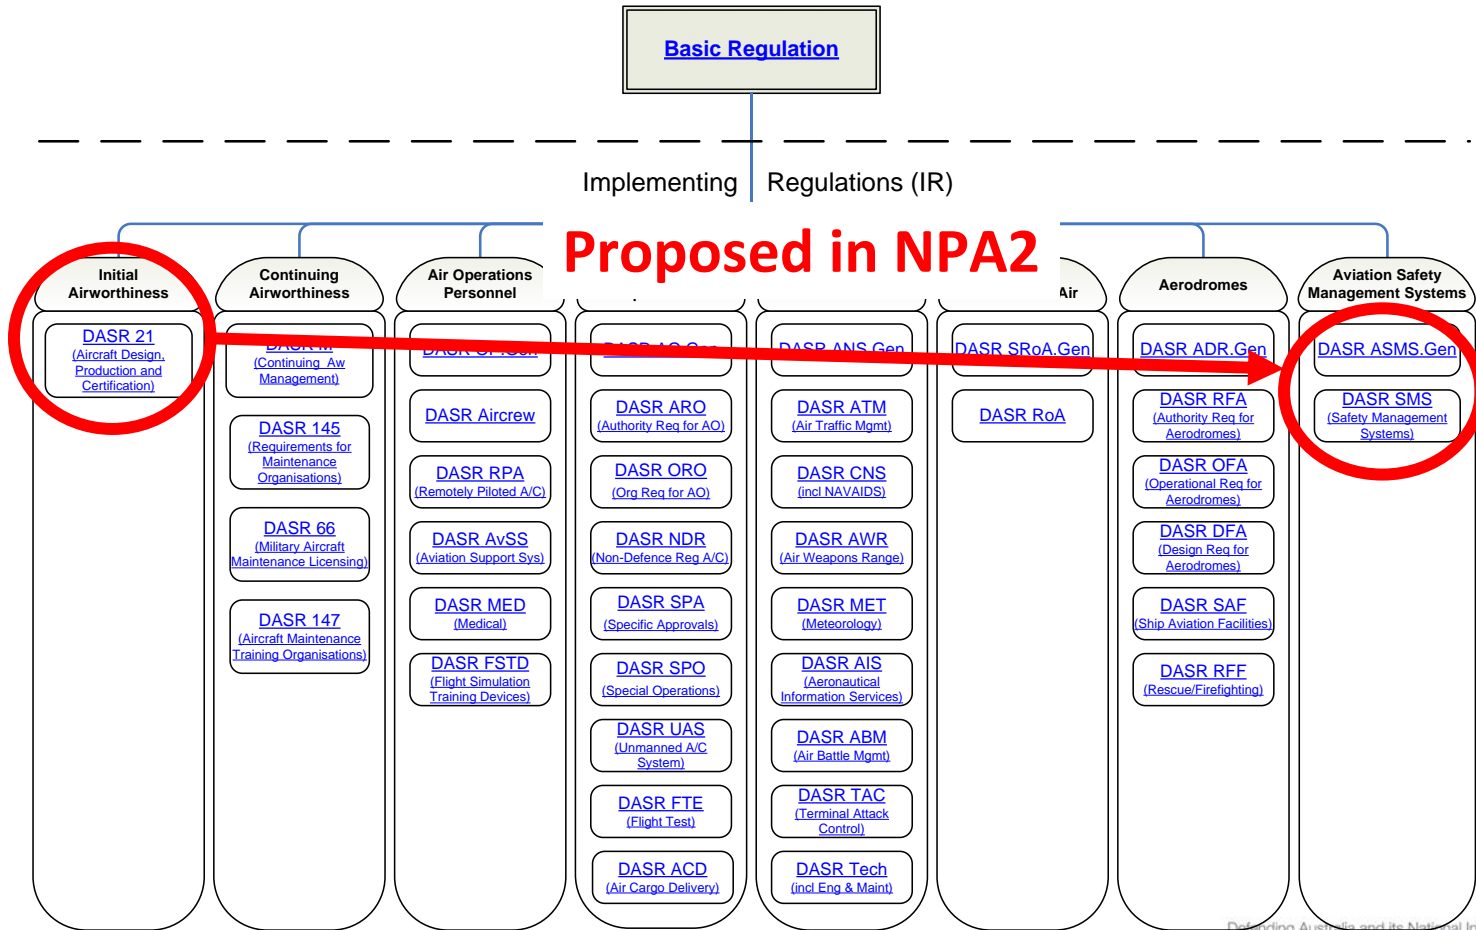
Basic Regulation

Implementing Regulations (IR)

Proposed in NPA2

Initial Airworthiness

DASR 21 (Aircraft Design, Production and Certification)

Continuing Airworthiness

DASR M (Continuing Aw Management)

DASR 145 (Requirements for Maintenance Organisations)

DASR 66 (Military Aircraft Maintenance Licensing)

DASR 147 (Aircraft Maintenance Training Organisations)

Air Operations Personnel

DASR OPS.Gen

DASR Aircrew

DASR RPA (Remotely Piloted A/C)

DASR AvSS (Aviation Support Sys)

DASR MED (Medical)

DASR FSTD (Flight Simulation Training Devices)

DASR AO.Gen

DASR ARO (Authority Req for AO)

DASR ORO (Org Req for AO)

DASR NDR (Non-Defence Reg A/C)

DASR SPA (Specific Approvals)

DASR SPO (Special Operations)

DASR UAS (Unmanned A/C System)

DASR FTE (Flight Test)

DASR ACD (Air Cargo Delivery)

DASR ANS.Gen

DASR ATM (Air Traffic Mgmt)

DASR CNS (incl NAVAIDS)

DASR AWR (Air Weapons Range)

DASR MET (Meteorology)

DASR AIS (Aeronautical Information Services)

DASR ABM (Air Battle Mgmt)

DASR TAC (Terminal Attack Control)

DASR Tech (incl Eng & Maint)

Air

DASR SRoA.Gen

DASR RoA

Aerodromes

DASR ADR.Gen

DASR RFA (Authority Req for Aerodromes)

DASR OFA (Operational Req for Aerodromes)

DASR DFA (Design Req for Aerodromes)

DASR SAF (Ship Aviation Facilities)

DASR RFF (Rescue/Firefighting)

Aviation Safety Management Systems

DASR ASMS.Gen

DASR SMS (Safety Management Systems)

Defending Australia and its National In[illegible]